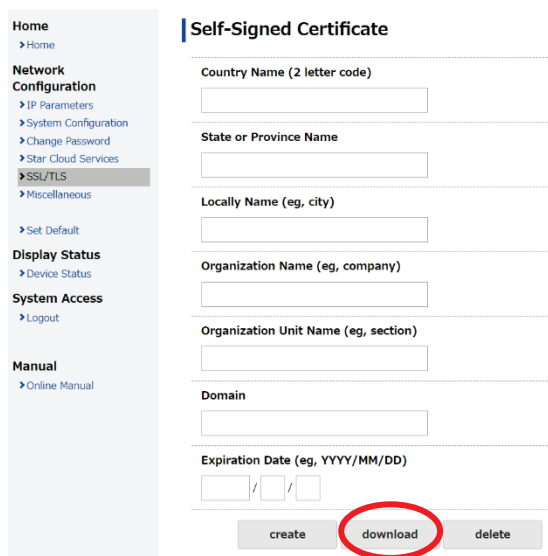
Home
> Home

Network Configuration
> IP Parameters
> System Configuration
> Change Password
> Star Cloud Services
> SSL/TLS
> Miscellaneous

> Set Default

Display Status
> Device Status

System Access
> Logout

Manual
> Online Manual

Self-Signed Certificate

Country Name (2 letter code)

State or Province Name

Locally Name (eg, city)

Organization Name (eg, company)

Organization Unit Name (eg, section)

Domain

Expiration Date (eg, YYYY/MM/DD)

/ /

create download delete